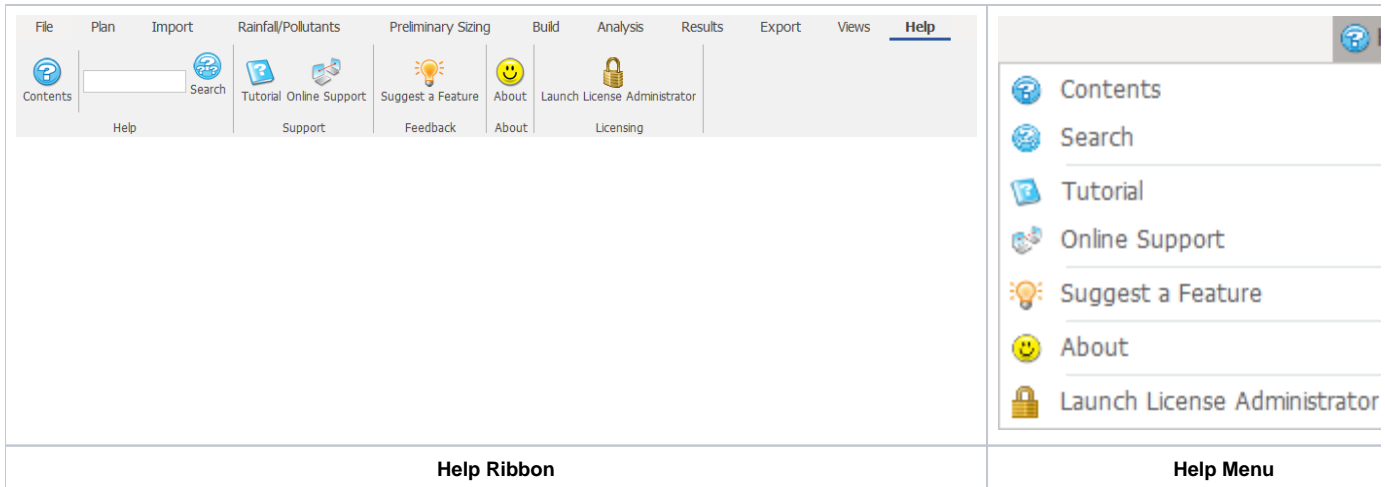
File Plan Import Rainfall/Pollutants Preliminary Sizing Build Analysis Results Export Views Help

Contents Search
Help

Tutorial Online Support
Support

Suggest a Feature
Feedback

About
About

Launch License Administrator
Licensing

Contents
Search
Tutorial
Online Support
Suggest a Feature
About
Launch License Administrator

| Help Ribbon | Help Menu |
|---|---|